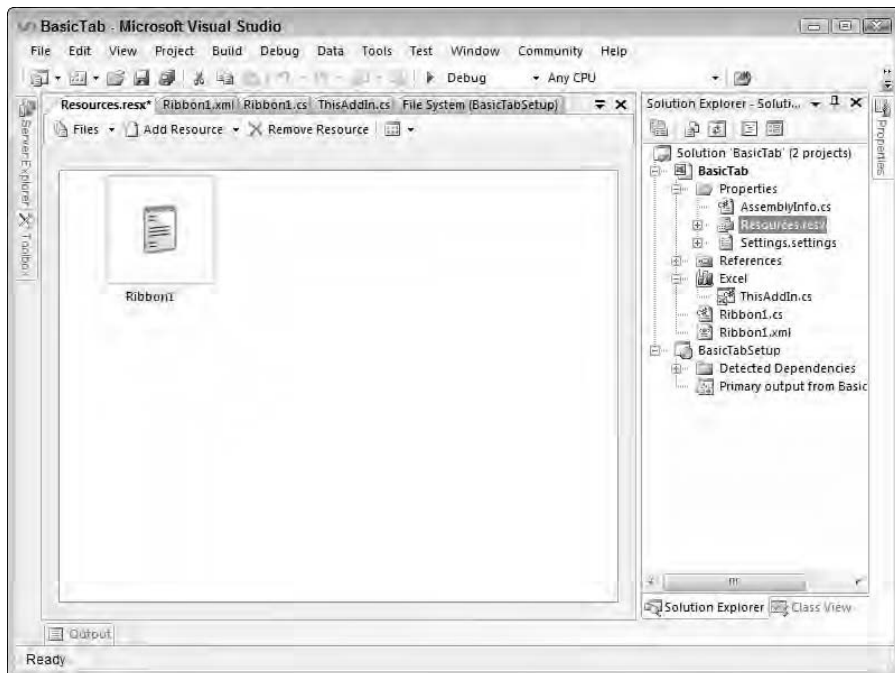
BasicTab - Microsoft Visual Studio

File Edit View Project Build Debug Data Tools Test Window Community Help

Debug Any CPU

Server Explorer Toolbox

Resources.resx* Ribbon1.xml Ribbon1.cs ThisAddIn.cs File System (BasicTabSetup)

Files Add Resource Remove Resource

Ribbon1

Solution Explorer - Soluti...

Solution 'BasicTab' (2 projects)
BasicTab
Properties
AssemblyInfo.cs
Resources.resx
Settings.settings
References
Excel
ThisAddIn.cs
Ribbon1.cs
Ribbon1.xml
BasicTabSetup
Detected Dependencies
Primary output from Basic

Solution Explorer Class View

Properties

Output

Ready